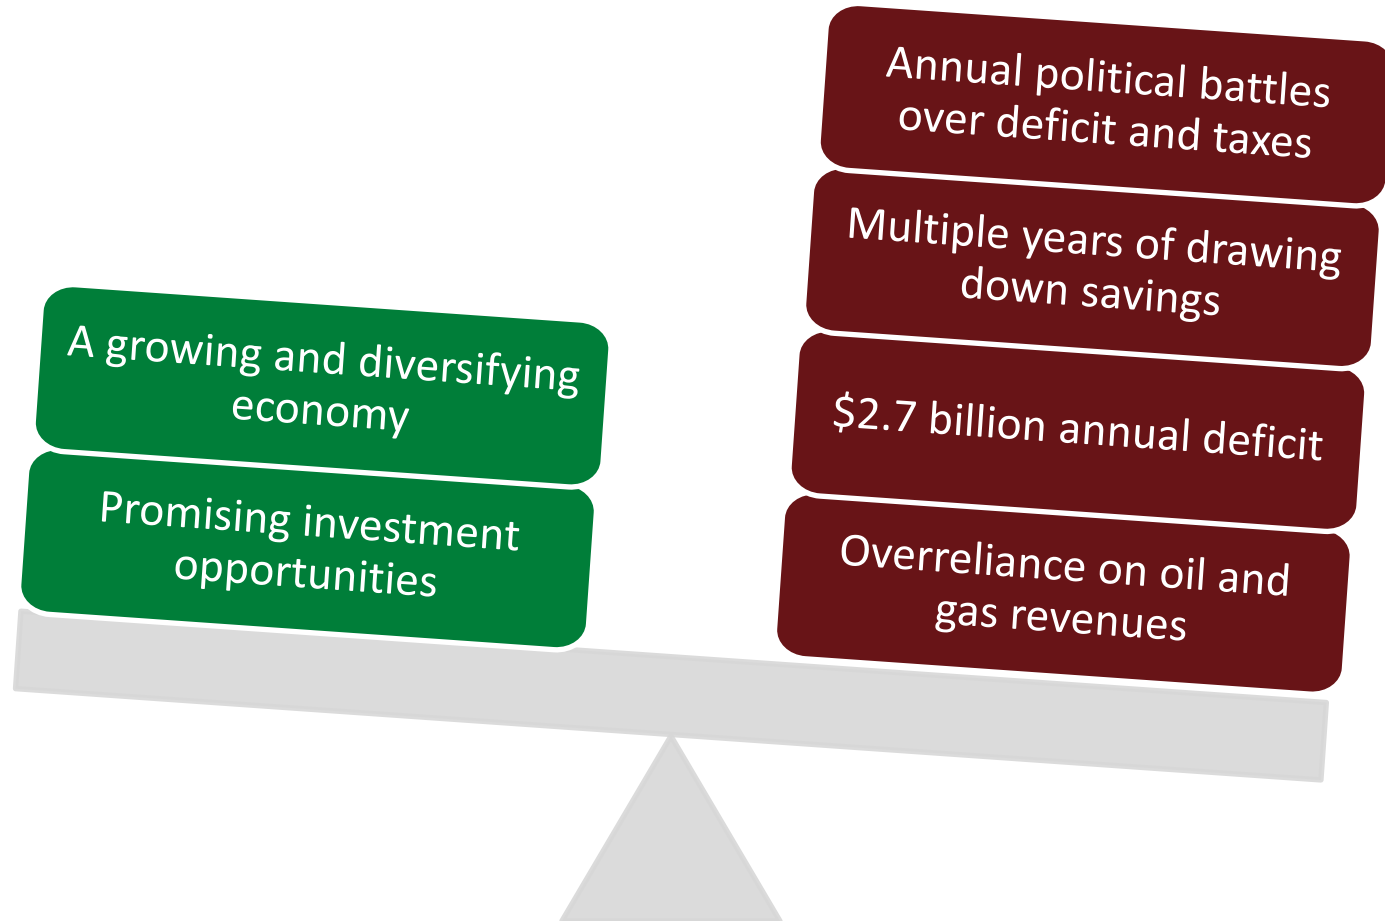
A growing and diversifying economy

Promising investment opportunities

Annual political battles over deficit and taxes

Multiple years of drawing down savings

\$2.7 billion annual deficit

Overreliance on oil and gas revenues